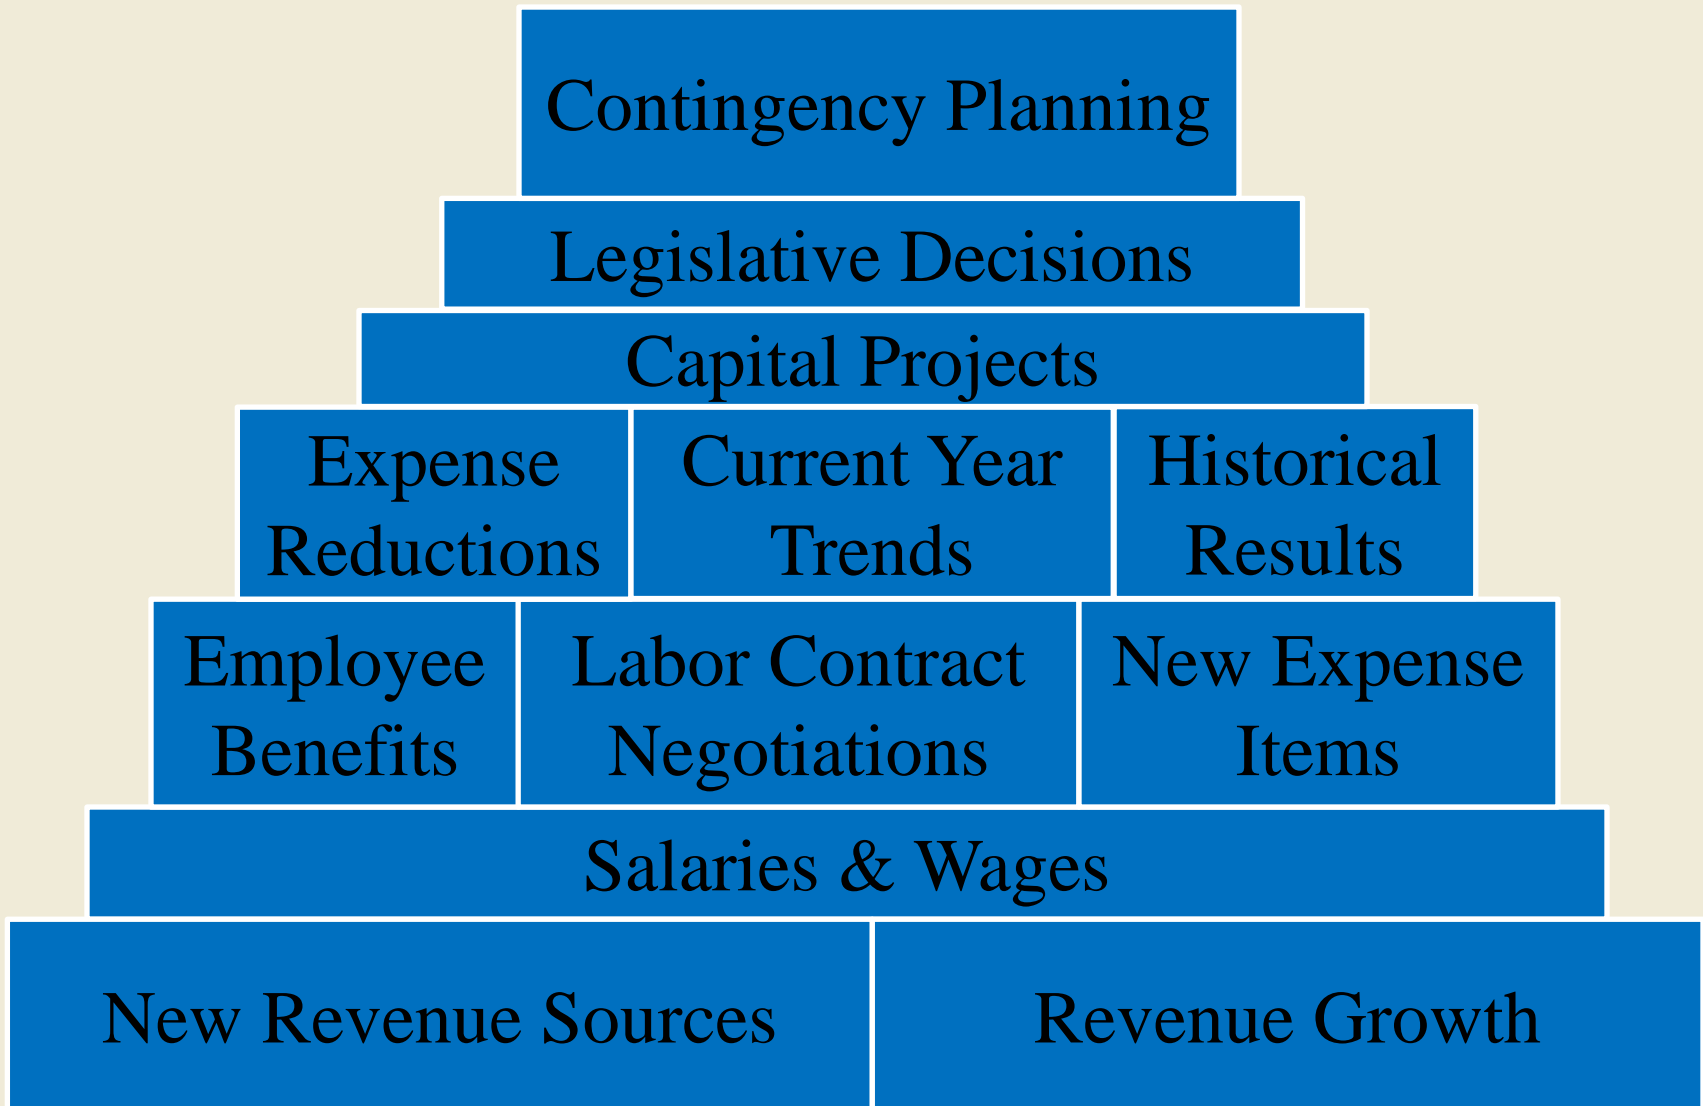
Contingency Planning

Legislative Decisions

Capital Projects

Expense Reductions

Current Year Trends

Historical Results

Employee Benefits

Labor Contract Negotiations

New Expense Items

Salaries & Wages

New Revenue Sources

Revenue Growth